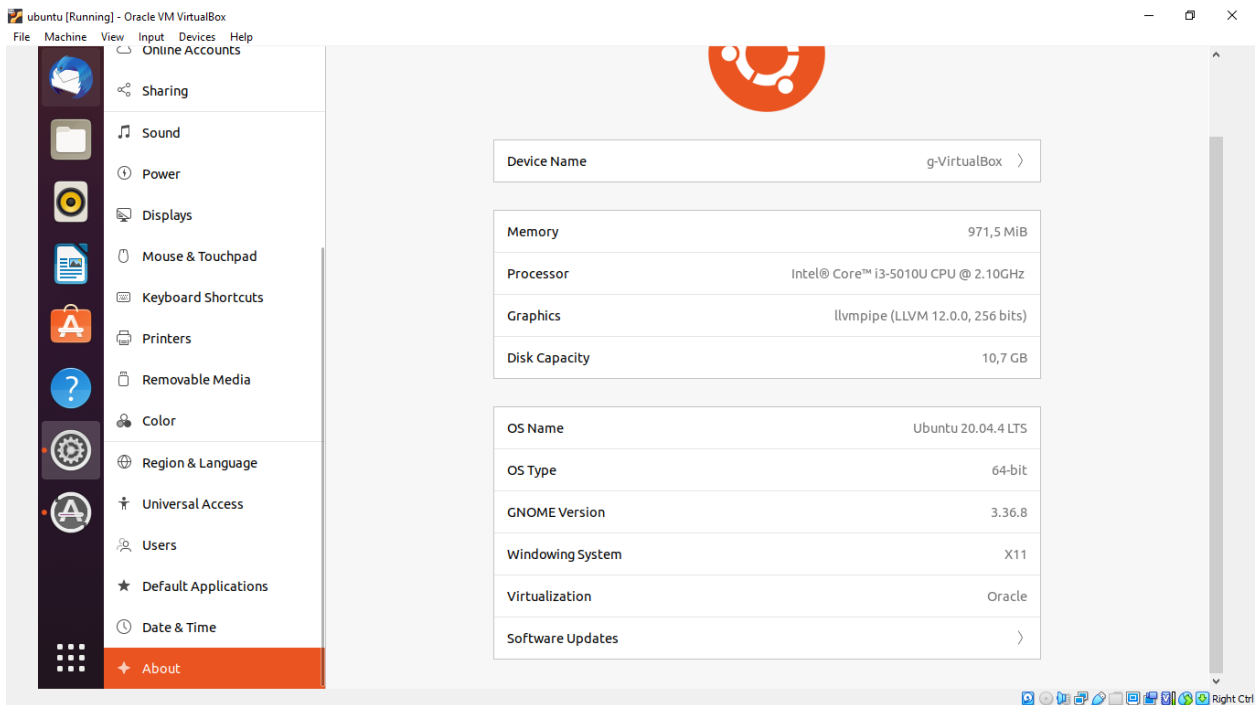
ubuntu [Running] - Oracle VM VirtualBox

File Machine View Input Devices Help

Online Accounts
Sharing
Sound
Power
Displays
Mouse & Touchpad
Keyboard Shortcuts
Printers
Removable Media
Color
Region & Language
Universal Access
Users
Default Applications
Date & Time
About

| | |
|---|---|
| Device Name | g-VirtualBox |

| | |
|---|---|
| Memory | 971,5 MiB |
| Processor | Intel® Core™ i3-5010U CPU @ 2.10GHz |
| Graphics | llvmpipe (LLVM 12.0.0, 256 bits) |
| Disk Capacity | 10,7 GB |

| | |
|---|---|
| OS Name | Ubuntu 20.04.4 LTS |
| OS Type | 64-bit |
| GNOME Version | 3.36.8 |
| Windowing System | X11 |
| Virtualization | Oracle |
| Software Updates | |

Right Ctrl